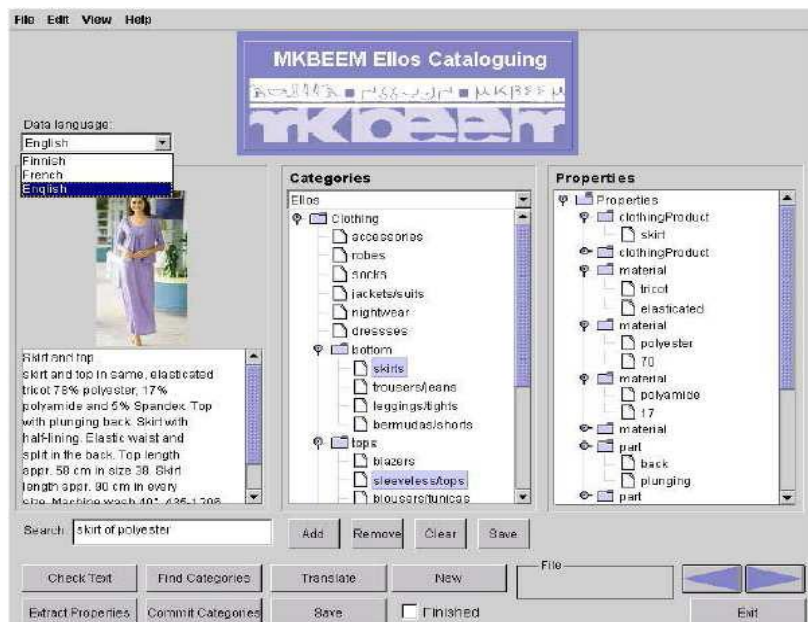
File Edit View Help

MKBEEM Ellos Cataloguing

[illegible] MKBEEM

mkbeem

Data language:
English
Finnish
French
English

Skirt and top
skirt and top in same, elasticated tricot 78% polyester, 17% polyamide and 5% Spandex. Top with plunging back. Skirt with half-lining. Elastic waist and split in the back. Top length appr. 58 cm in size 38. Skirt length appr. 90 cm in every size. Machine wash 40°. 435-1208

Categories
Ellos
Clothing
accessories
robes
socks
jackets/suits
nightwear
dresses
bottom
skirts
trousers/jeans
leggings/tights
bermudas/shorts
tops
blazers
sleeveless/tops
blouses/tunicas

Properties
Properties
clothingProduct
skirt
clothingProduct
material
tricot
elasticated
material
polyester
78
material
polyamide
17
material
part
back
plunging
part

Search: skirt of polyester
Add
Remove
Clear
Save

Check Text
Find Categories
Translate
New
File
Extract Properties
Commit Categories
Save
Finished
Exit